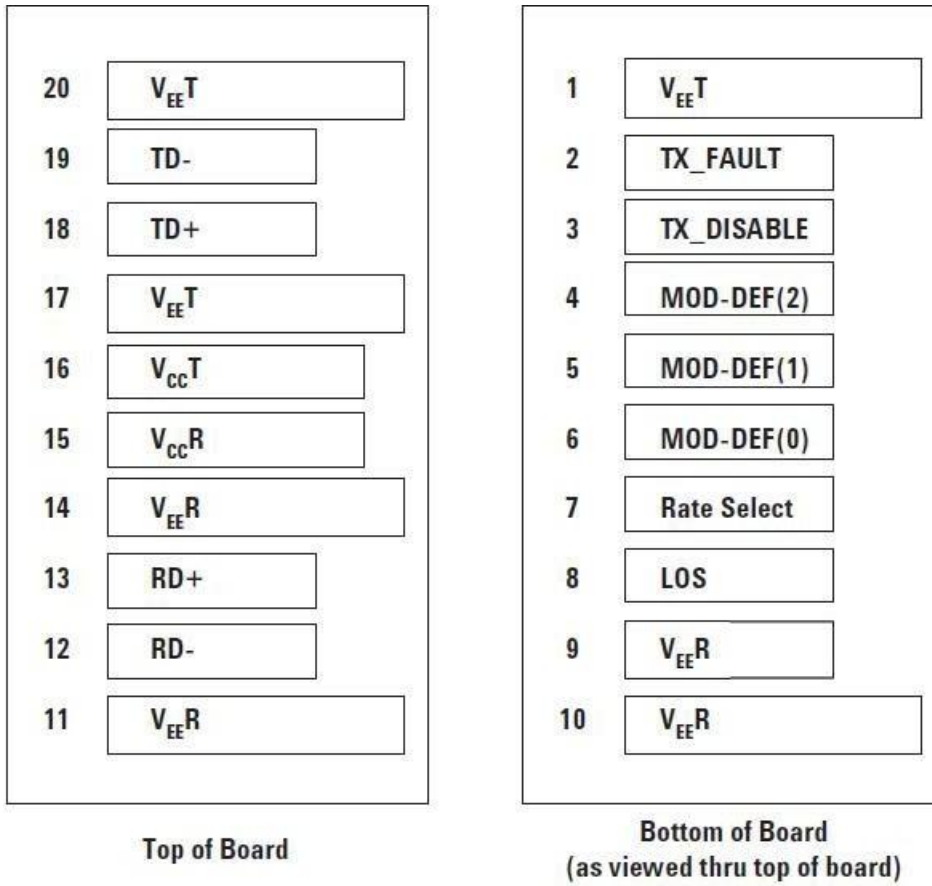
20 $V_{EE}T$
19 TD-
18 TD+
17 $V_{EE}T$
16 $V_{CC}T$
15 $V_{CC}R$
14 $V_{EE}R$
13 RD+
12 RD-
11 $V_{EE}R$

Top of Board

1 $V_{EE}T$
2 TX_FAULT
3 TX_DISABLE
4 MOD-DEF(2)
5 MOD-DEF(1)
6 MOD-DEF(0)
7 Rate Select
8 LOS
9 $V_{EE}R$
10 $V_{EE}R$

Bottom of Board
(as viewed thru top of board)